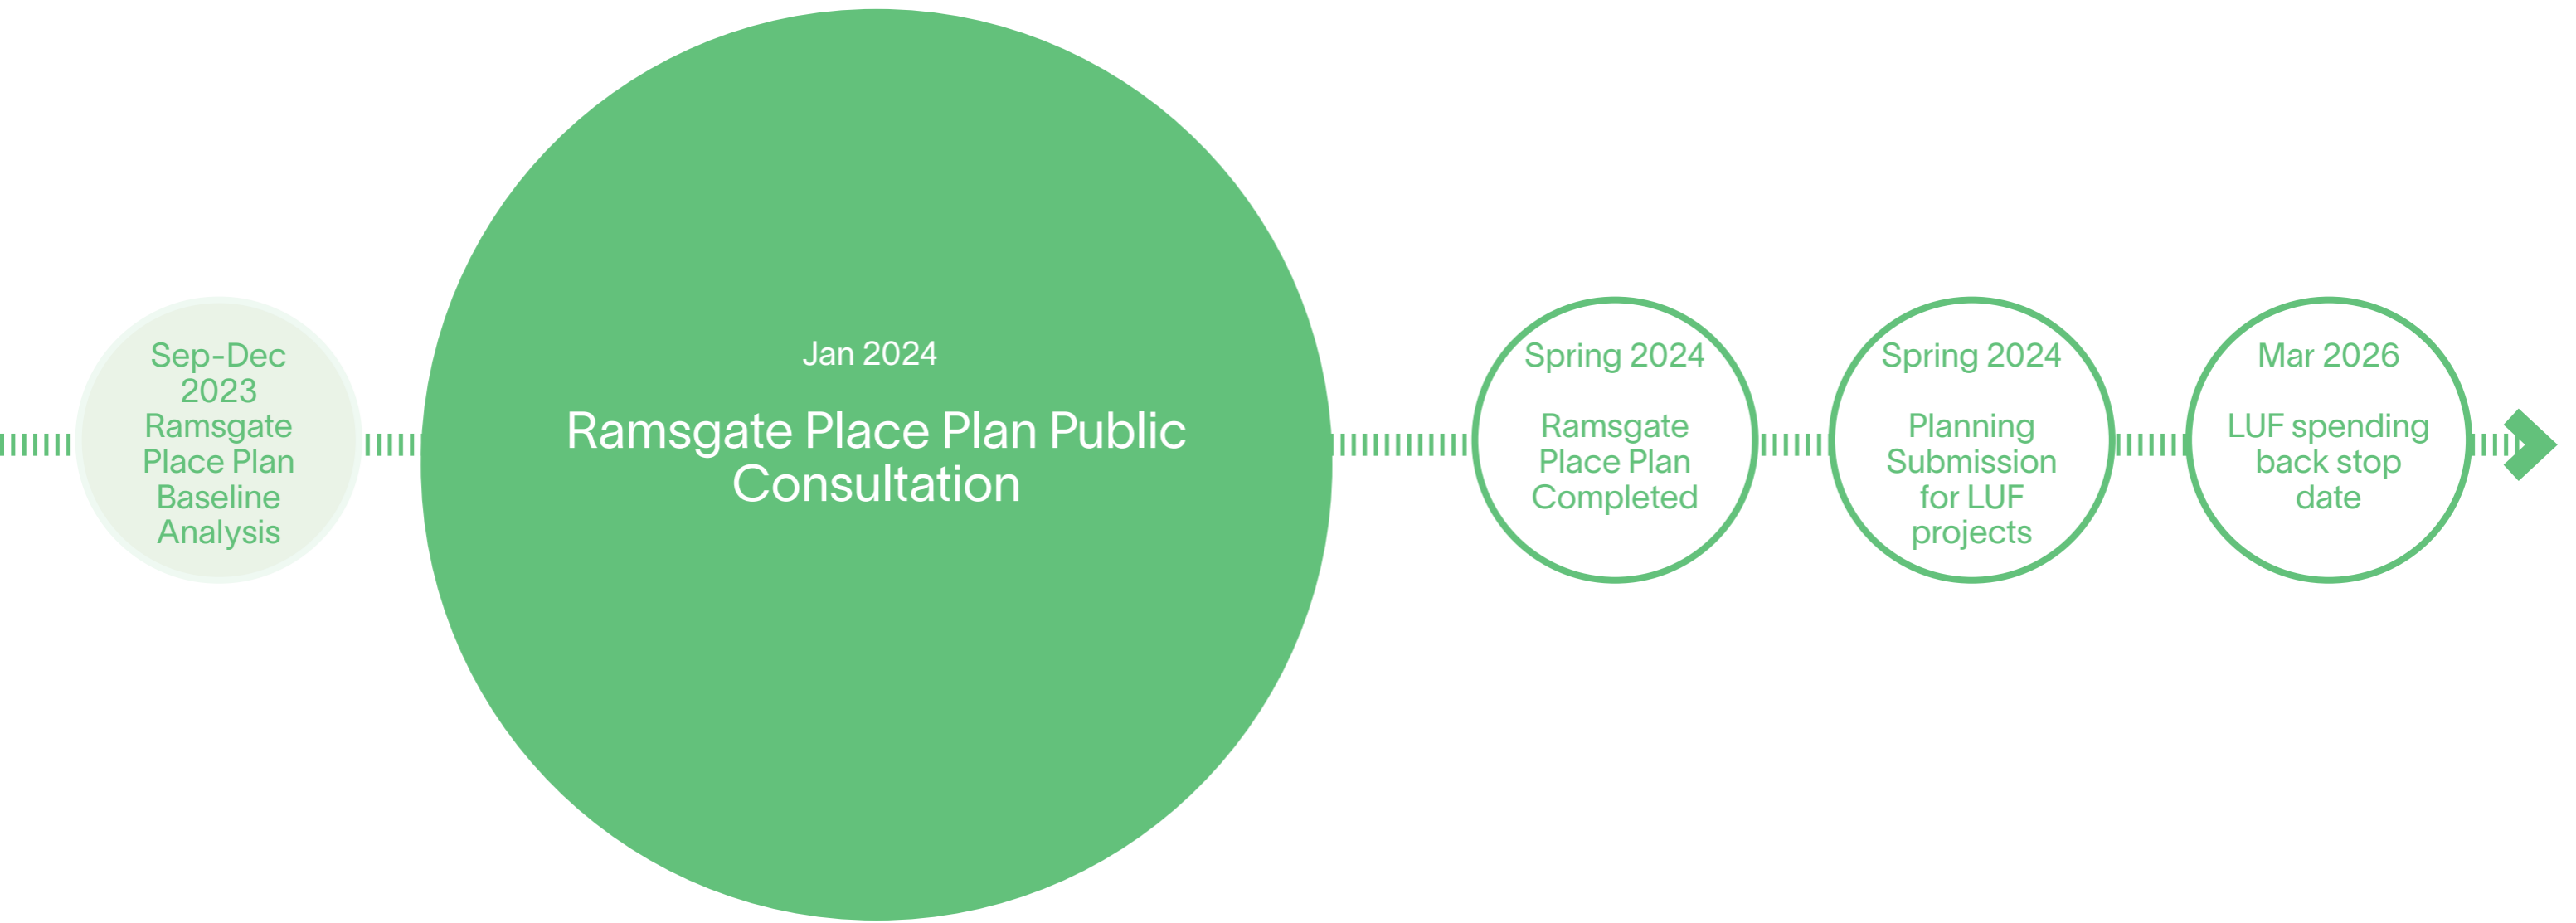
Sep-Dec 2023
Ramsgate Place Plan Baseline Analysis

Jan 2024
Ramsgate Place Plan Public Consultation

Spring 2024
Ramsgate Place Plan Completed

Spring 2024
Planning Submission for LUF projects

Mar 2026
LUF spending back stop date